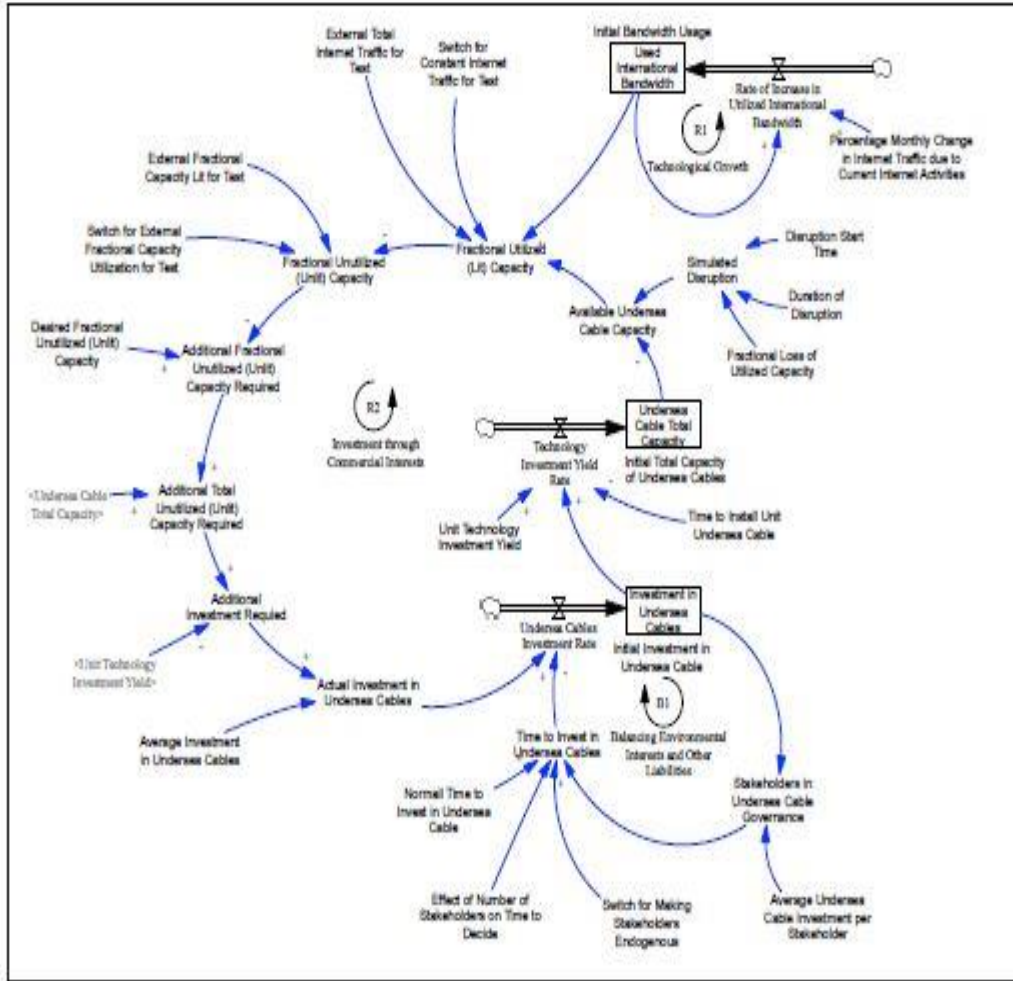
External Total Internet Traffic for Test

Switch for Constant Internet Traffic for Test

Initial Bandwidth Usage

Used International Bandwidth

Rate of Increase in Utilized International Bandwidth

R1

Technological Growth

Percentage Monthly Change in Internet Traffic due to Current Internet Activities

External Fractional Capacity Lit for Test

Switch for External Fractional Capacity Utilization for Test

Fractional Unutilized (Unlit) Capacity

Fractional Utilized (Lit) Capacity

Disruption Start Time

Simulated Disruption

Duration of Disruption

Available Undersea Cable Capacity

Fractional Loss of Utilized Capacity

Desired Fractional Unutilized (Unlit) Capacity

Additional Fractional Unutilized (Unlit) Capacity Required

R2

Investment through Commercial Interests

Technology Investment Yield Rate

Undersea Cable Total Capacity

Initial Total Capacity of Undersea Cables

<Undersea Cable Total Capacity>

Additional Total Unutilized (Unlit) Capacity Required

Unit Technology Investment Yield

Time to Install Unit Undersea Cable

Additional Investment Required

Investment in Undersea Cables

Undersea Cables Investment Rate

Initial Investment in Undersea Cable

<Unit Technology Investment Yield>

Actual Investment in Undersea Cables

B1

Balancing Environmental Interests and Other Liabilities

Average Investment in Undersea Cables

Time to Invest in Undersea Cables

Normal Time to Invest in Undersea Cable

Stakeholders in Undersea Cable Governance

Effect of Number of Stakeholders on Time to Decide

Switch for Making Stakeholders Endogenous

Average Undersea Cable Investment per Stakeholder